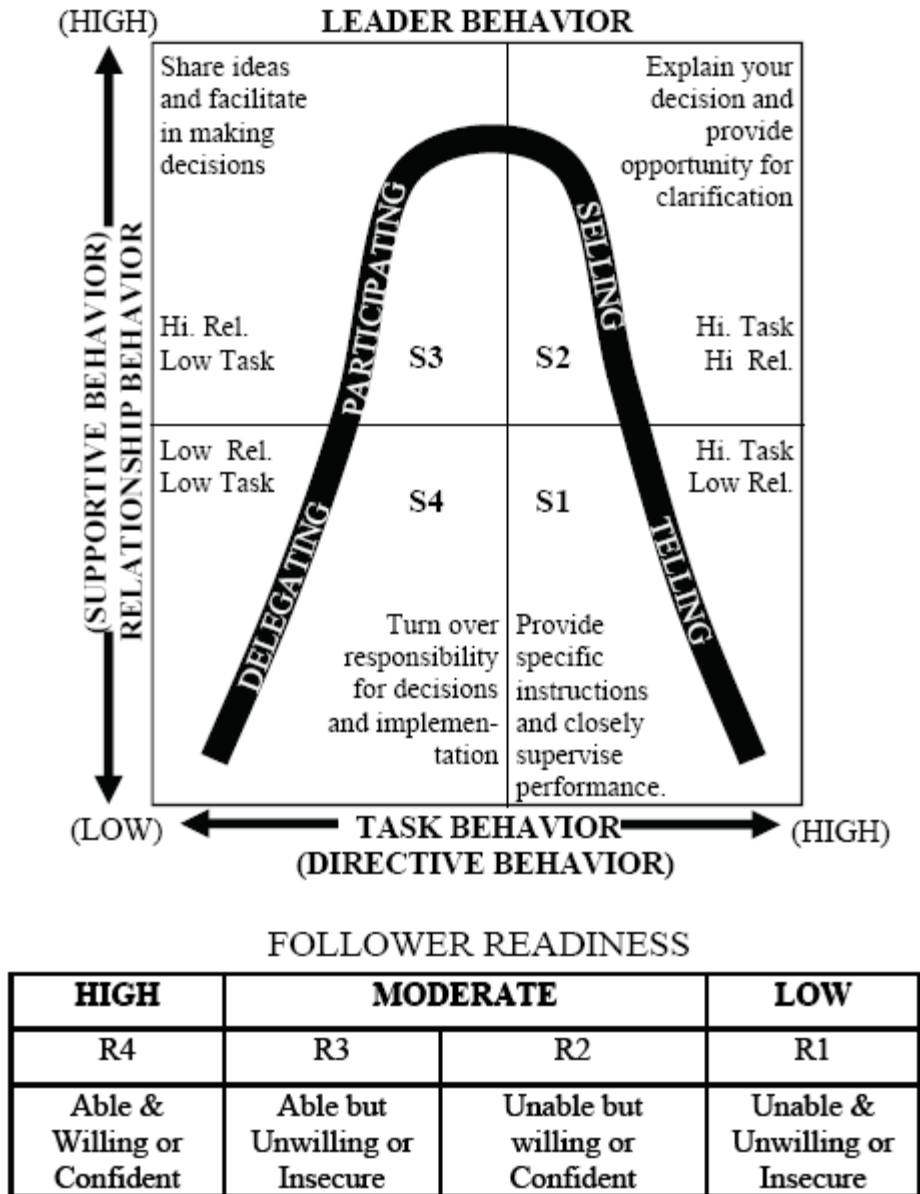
(HIGH) LEADER BEHAVIOR

RELATIONSHIP BEHAVIOR (SUPPORTIVE BEHAVIOR)

Share ideas and facilitate in making decisions

Explain your decision and provide opportunity for clarification

PARTICIPATING

SELLING

Hi. Rel. Low Task

S3

S2

Hi. Task Hi Rel.

Low Rel. Low Task

S4

S1

Hi. Task Low Rel.

DELEGATING

TELLING

Turn over responsibility for decisions and implementation

Provide specific instructions and closely supervise performance.

(LOW) TASK BEHAVIOR (DIRECTIVE BEHAVIOR) (HIGH)

FOLLOWER READINESS

| HIGH | MODERATE | | LOW |
|---|---|---|---|
| R4 | R3 | R2 | R1 |
| Able & Willing or Confident | Able but Unwilling or Insecure | Unable but willing or Confident | Unable & Unwilling or Insecure |